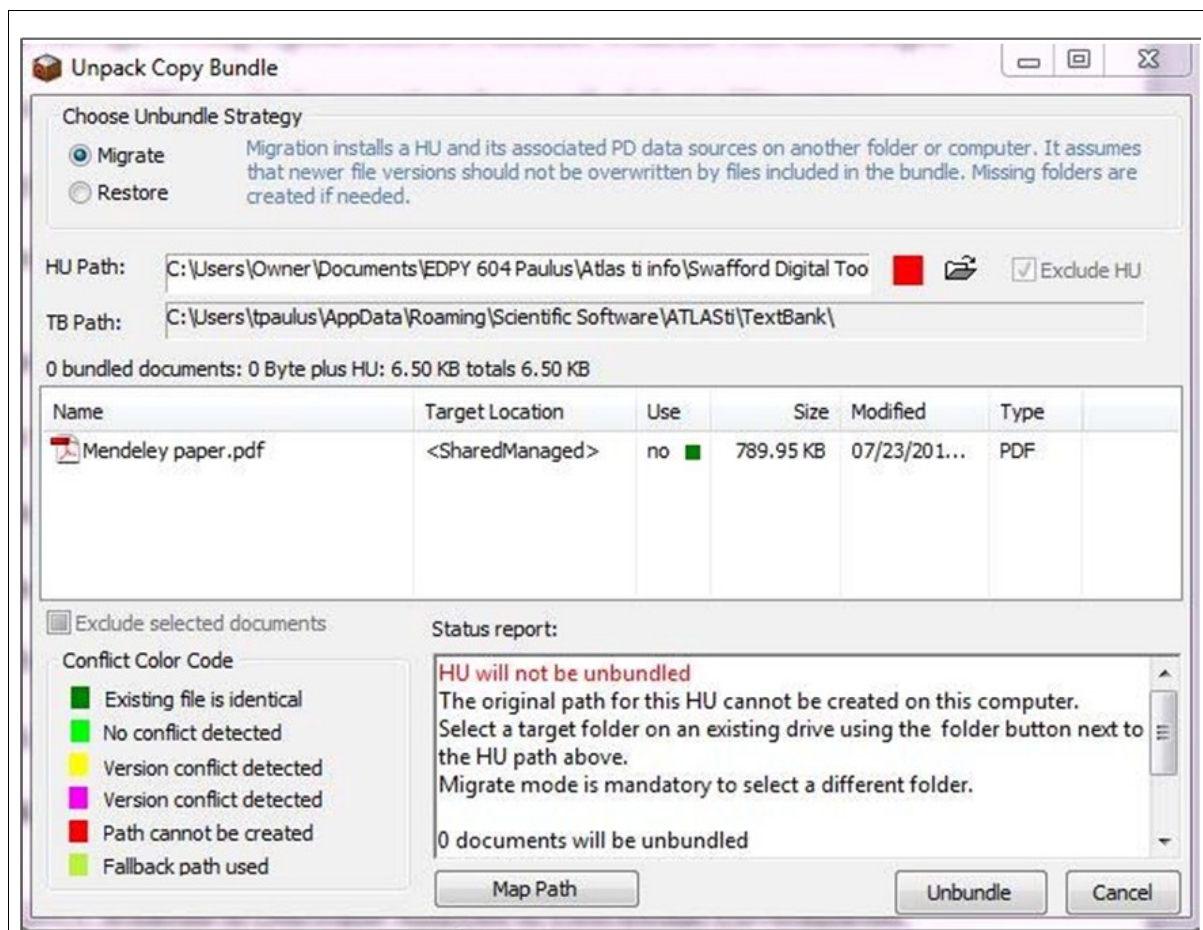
Unpack Copy Bundle

Choose Unbundle Strategy

Migrate

Restore

Migration installs a HU and its associated PD data sources on another folder or computer. It assumes that newer file versions should not be overwritten by files included in the bundle. Missing folders are created if needed.

HU Path: C:\Users\Owner\Documents\EDPY 604 Paulus\Atlas ti info\Swafford Digital Too

Exclude HU

TB Path: C:\Users\tpaulus\AppData\Roaming\Scientific Software\ATLASti\TextBank\

0 bundled documents: 0 Byte plus HU: 6.50 KB totals 6.50 KB

| Name | Target Location | Use | Size | Modified | Type |
|---|---|---|---|---|---|
| Mendeley paper.pdf | <SharedManaged> | no | 789.95 KB | 07/23/201... | PDF |

Exclude selected documents

Conflict Color Code

Existing file is identical

No conflict detected

Version conflict detected

Version conflict detected

Path cannot be created

Fallback path used

Status report:

HU will not be unbundled
The original path for this HU cannot be created on this computer.
Select a target folder on an existing drive using the folder button next to the HU path above.
Migrate mode is mandatory to select a different folder.

0 documents will be unbundled

Map Path

Unbundle

Cancel